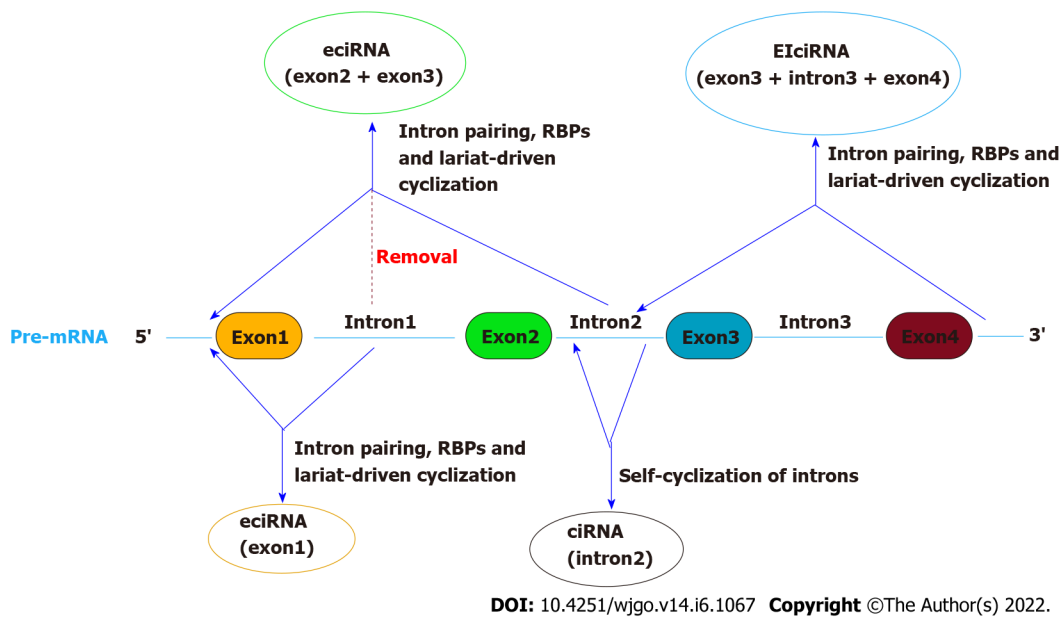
eciRNA
(exon2 + exon3)

EIciRNA
(exon3 + intron3 + exon4)

Intron pairing, RBPs and lariat-driven cyclization

Intron pairing, RBPs and lariat-driven cyclization

Removal

Pre-mRNA 5' Exon1 Intron1 Exon2 Intron2 Exon3 Intron3 Exon4 3'

Intron pairing, RBPs and lariat-driven cyclization

Self-cyclization of introns

eciRNA
(exon1)

ciRNA
(intron2)

DOI: 10.4251/wjgo.v14.i6.1067 Copyright ©The Author(s) 2022.